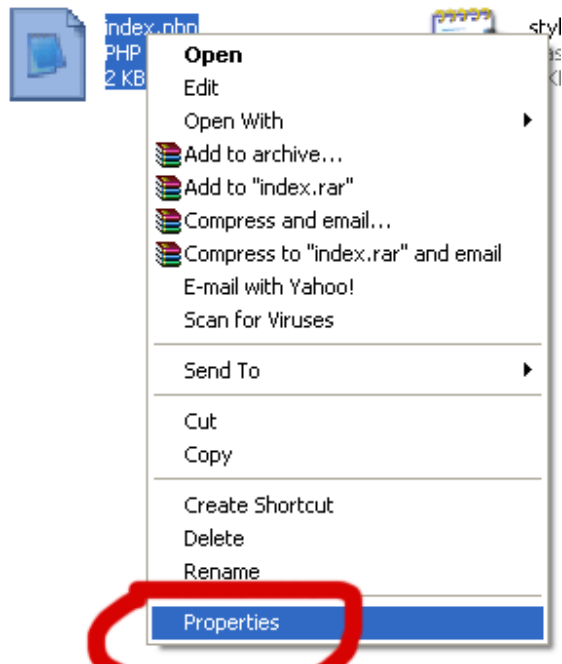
index.php
PHP
2 KB

styl

Open
Edit
Open With
Add to archive...
Add to "index.rar"
Compress and email...
Compress to "index.rar" and email
E-mail with Yahoo!
Scan for Viruses
Send To
Cut
Copy
Create Shortcut
Delete
Rename
Properties